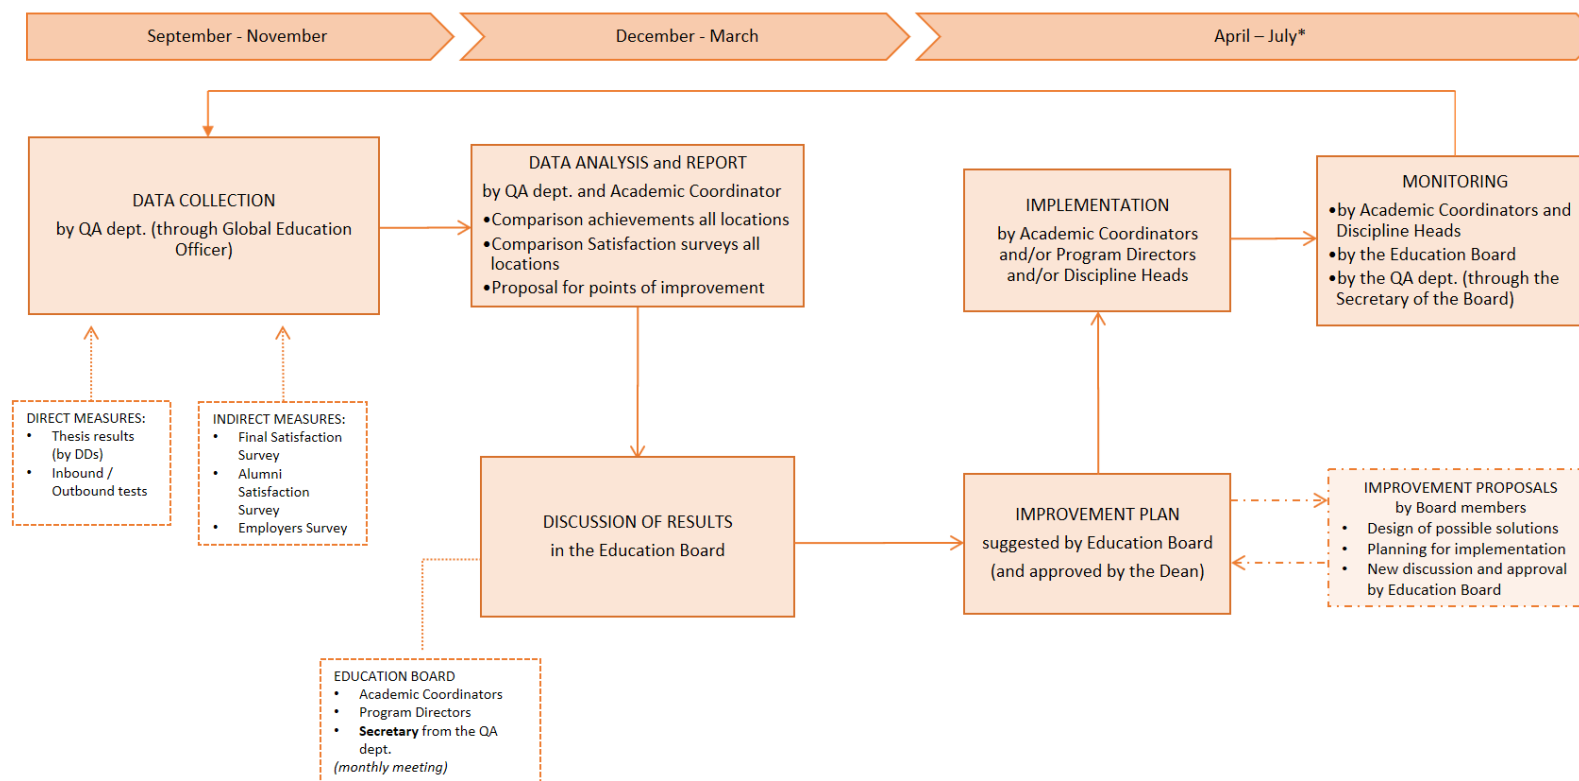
September - November

December - March

April – July*

DATA COLLECTION
by QA dept. (through Global Education Officer)

DATA ANALYSIS and REPORT
by QA dept. and Academic Coordinator
•Comparison achievements all locations
•Comparison Satisfaction surveys all locations
•Proposal for points of improvement

IMPLEMENTATION
by Academic Coordinators and/or Program Directors and/or Discipline Heads

MONITORING
•by Academic Coordinators and Discipline Heads
•by the Education Board
•by the QA dept. (through the Secretary of the Board)

DIRECT MEASURES:
• Thesis results (by DDs)
• Inbound / Outbound tests

INDIRECT MEASURES:
• Final Satisfaction Survey
• Alumni Satisfaction Survey
• Employers Survey

DISCUSSION OF RESULTS
in the Education Board

IMPROVEMENT PLAN
suggested by Education Board
(and approved by the Dean)

IMPROVEMENT PROPOSALS
by Board members
• Design of possible solutions
• Planning for implementation
• New discussion and approval by Education Board

EDUCATION BOARD
• Academic Coordinators
• Program Directors
• **Secretary** from the QA dept.
*(monthly meeting)*